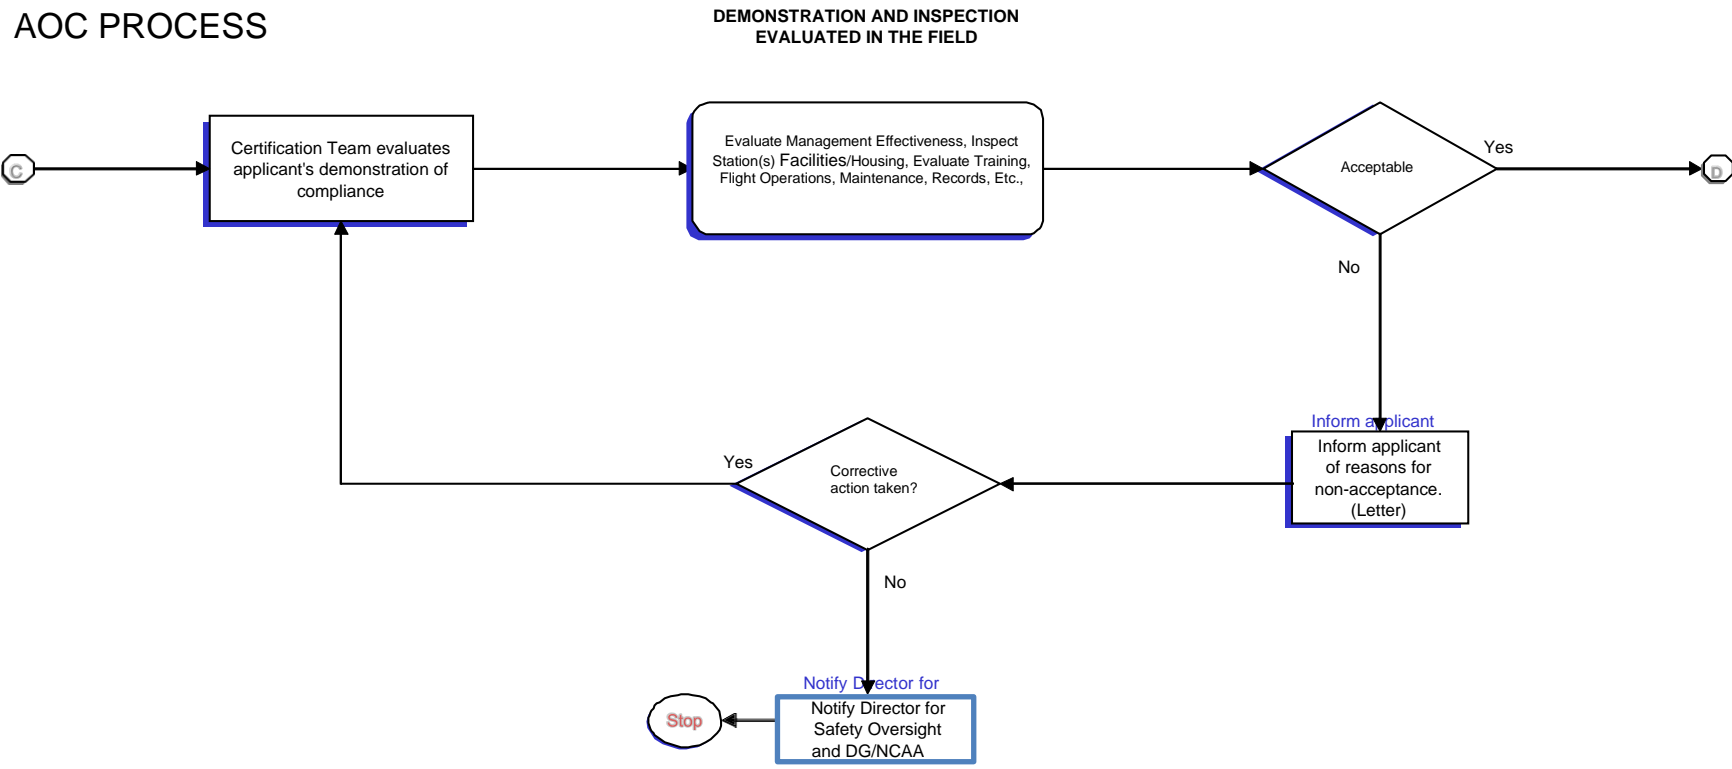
AOC PROCESS

DEMONSTRATION AND INSPECTION
EVALUATED IN THE FIELD

C

Certification Team evaluates applicant's demonstration of compliance

Evaluate Management Effectiveness, Inspect Station(s) Facilities/Housing, Evaluate Training, Flight Operations, Maintenance, Records, Etc.,

Acceptable

Yes

D

No

Inform applicant

Inform applicant of reasons for non-acceptance. (Letter)

Yes

Corrective action taken?

No

Notify Director for

Stop

Notify Director for Safety Oversight and DG/NCAA